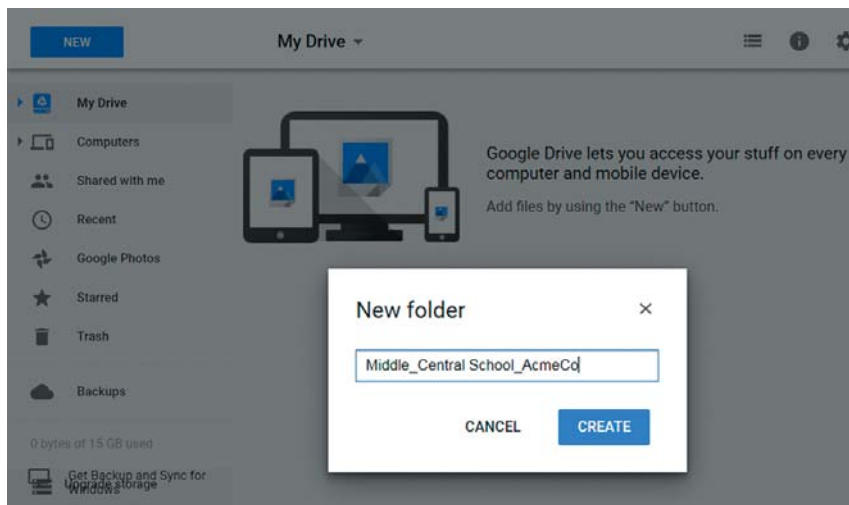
NEW

My Drive

My Drive
Computers
Shared with me
Recent
Google Photos
Starred
Trash

Backups

0 bytes of 15 GB used

Get Backup and Sync for Windows
Upgrade storage

Google Drive lets you access your stuff on every computer and mobile device.
Add files by using the "New" button.

New folder
Middle_Central School_AcmeCo
CANCEL
CREATE